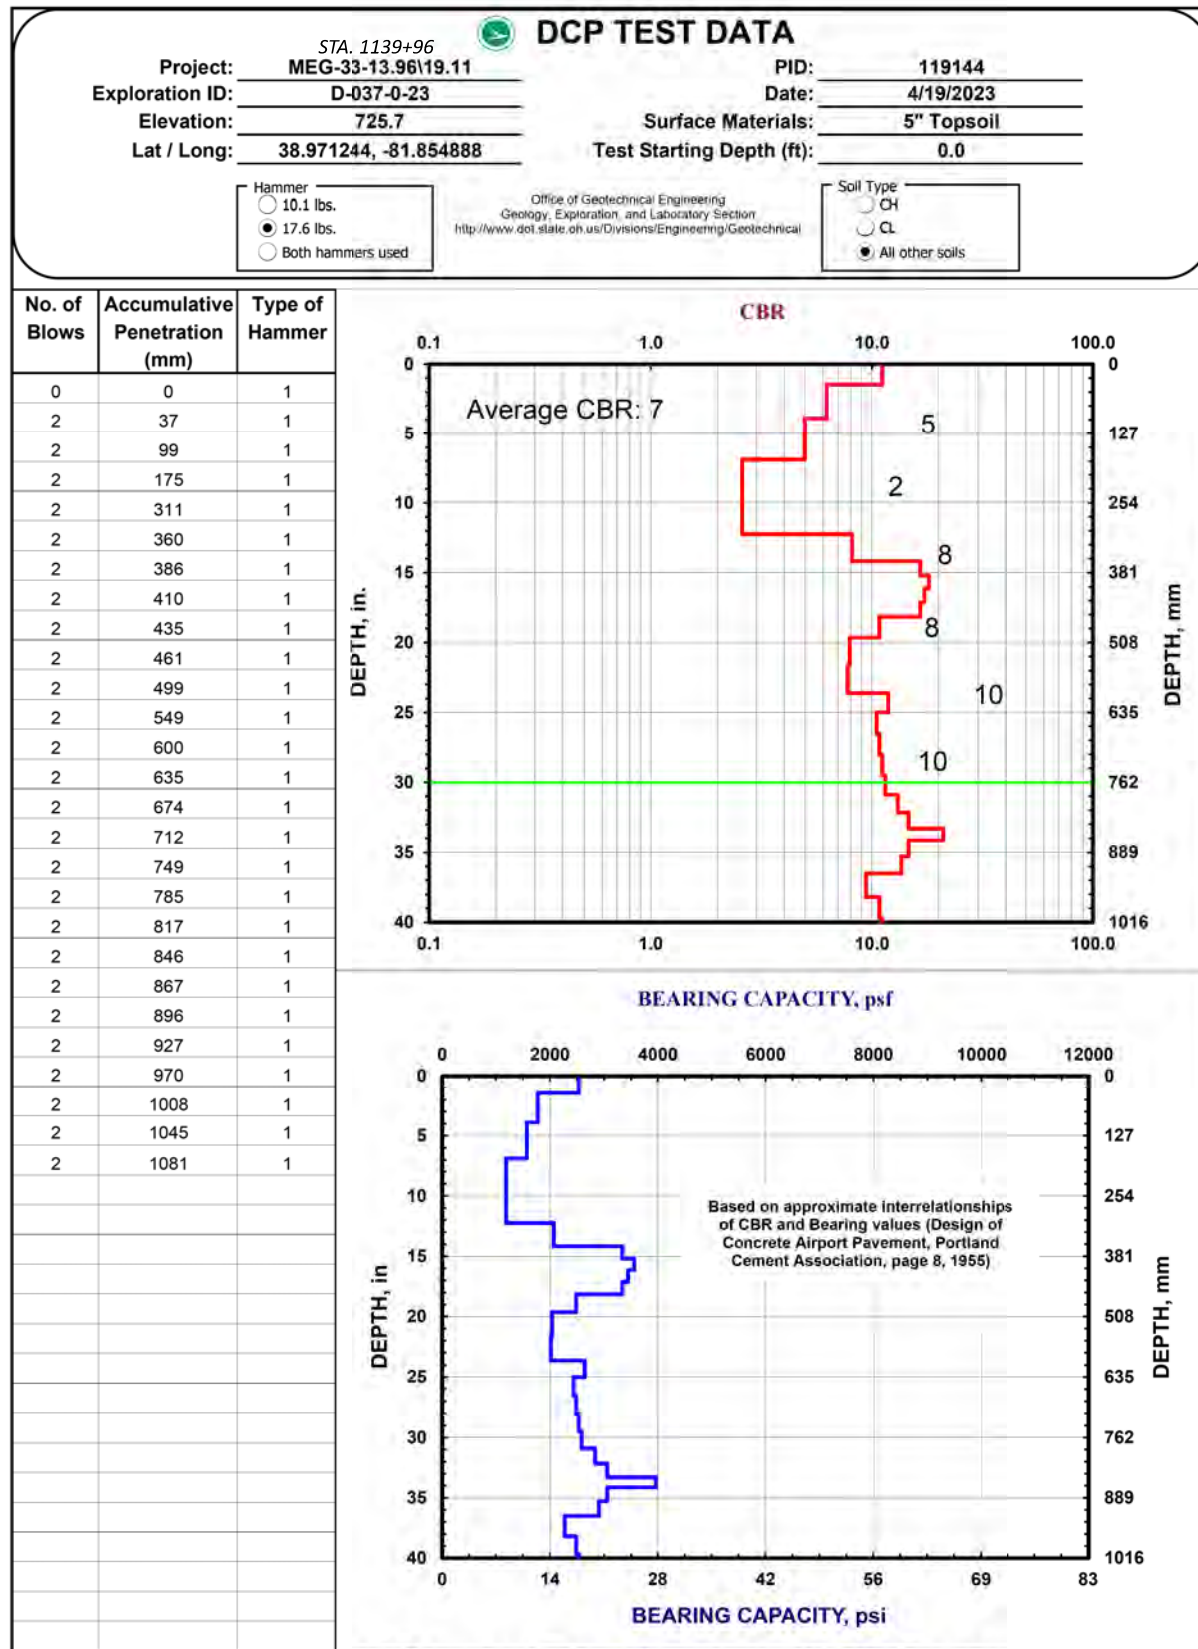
DCP TEST DATA

STA. 1139+96

Project: MEG-33-13.96\19.11
Exploration ID: D-037-0-23
Elevation: 725.7
Lat / Long: 38.971244, -81.854888

PID: 119144
Date: 4/19/2023
Surface Materials: 5" Topsoil
Test Starting Depth (ft): 0.0

Hammer
10.1 lbs.
17.6 lbs.
Both hammers used

Office of Geotechnical Engineering
Geology, Exploration, and Laboratory Section
http://www.dot.state.oh.us/Divisions/Engineering/Geotechnical

Soil Type
CH
CL
All other soils

| No. of Blows | Accumulative Penetration (mm) | Type of Hammer |
|---|---|---|
| 0 | 0 | 1 |
| 2 | 37 | 1 |
| 2 | 99 | 1 |
| 2 | 175 | 1 |
| 2 | 311 | 1 |
| 2 | 360 | 1 |
| 2 | 386 | 1 |
| 2 | 410 | 1 |
| 2 | 435 | 1 |
| 2 | 461 | 1 |
| 2 | 499 | 1 |
| 2 | 549 | 1 |
| 2 | 600 | 1 |
| 2 | 635 | 1 |
| 2 | 674 | 1 |
| 2 | 712 | 1 |
| 2 | 749 | 1 |
| 2 | 785 | 1 |
| 2 | 817 | 1 |
| 2 | 846 | 1 |
| 2 | 867 | 1 |
| 2 | 896 | 1 |
| 2 | 927 | 1 |
| 2 | 970 | 1 |
| 2 | 1008 | 1 |
| 2 | 1045 | 1 |
| 2 | 1081 | 1 |

CBR
0.1 1.0 10.0 100.0
Average CBR: 7
5
2
8
8
10
10
DEPTH, in.
0 5 10 15 20 25 30 35 40
DEPTH, mm
0 127 254 381 508 635 762 889 1016
0.1 1.0 10.0 100.0

BEARING CAPACITY, psf
0 2000 4000 6000 8000 10000 12000
Based on approximate interrelationships of CBR and Bearing values (Design of Concrete Airport Pavement, Portland Cement Association, page 8, 1955)
DEPTH, in
0 5 10 15 20 25 30 35 40
DEPTH, mm
0 127 254 381 508 635 762 889 1016
0 14 28 42 56 69 83
BEARING CAPACITY, psi